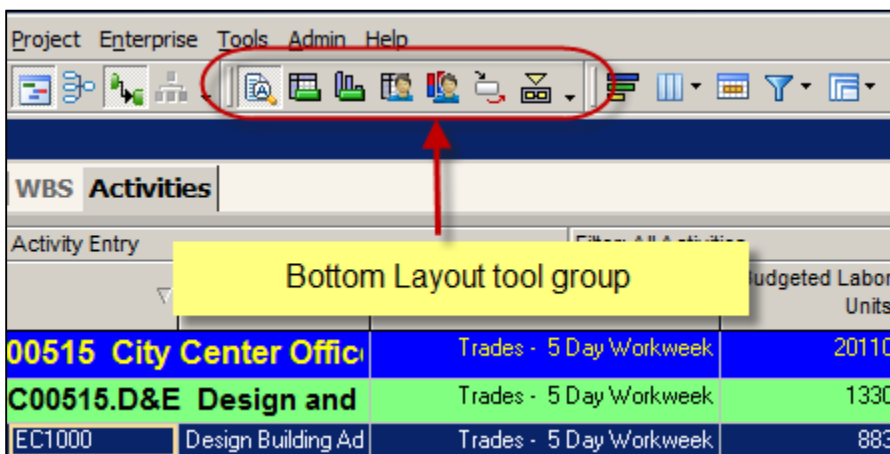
Project Enterprise Tools Admin Help

WBS Activities

Activity Entry

Filter: All Activities

Bottom Layout tool group

Budgeted Labor Units

00515 City Center Offic | Trades - 5 Day Workweek | 20110

C00515.D&E Design and | Trades - 5 Day Workweek | 1330

EC1000 | Design Building Ad | Trades - 5 Day Workweek | 883